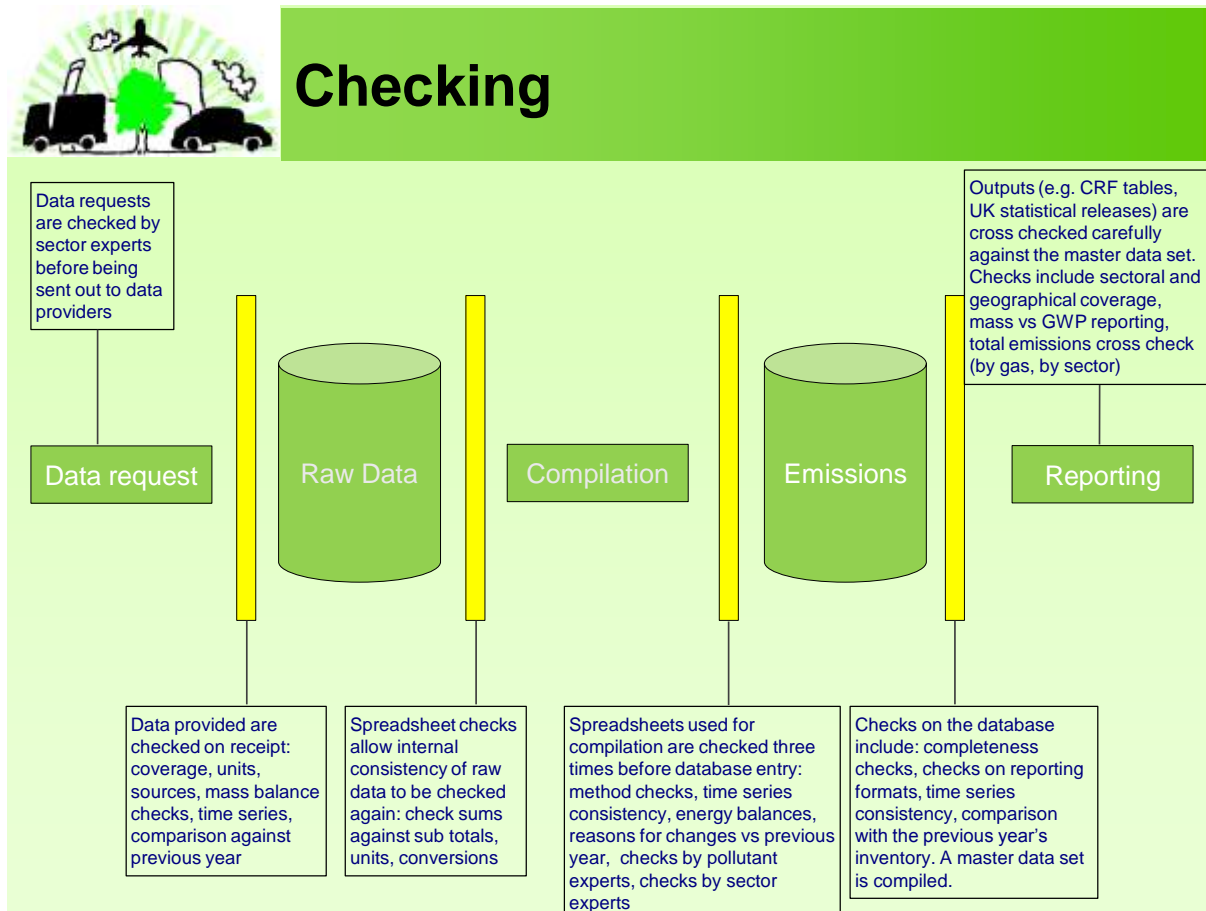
Checking

Data requests are checked by sector experts before being sent out to data providers

Outputs (e.g. CRF tables, UK statistical releases) are cross checked carefully against the master data set. Checks include sectoral and geographical coverage, mass vs GWP reporting, total emissions cross check (by gas, by sector)

Data request

Raw Data

Compilation

Emissions

Reporting

Data provided are checked on receipt: coverage, units, sources, mass balance checks, time series, comparison against previous year

Spreadsheet checks allow internal consistency of raw data to be checked again: check sums against sub totals, units, conversions

Spreadsheets used for compilation are checked three times before database entry: method checks, time series consistency, energy balances, reasons for changes vs previous year, checks by pollutant experts, checks by sector experts

Checks on the database include: completeness checks, checks on reporting formats, time series consistency, comparison with the previous year's inventory. A master data set is compiled.